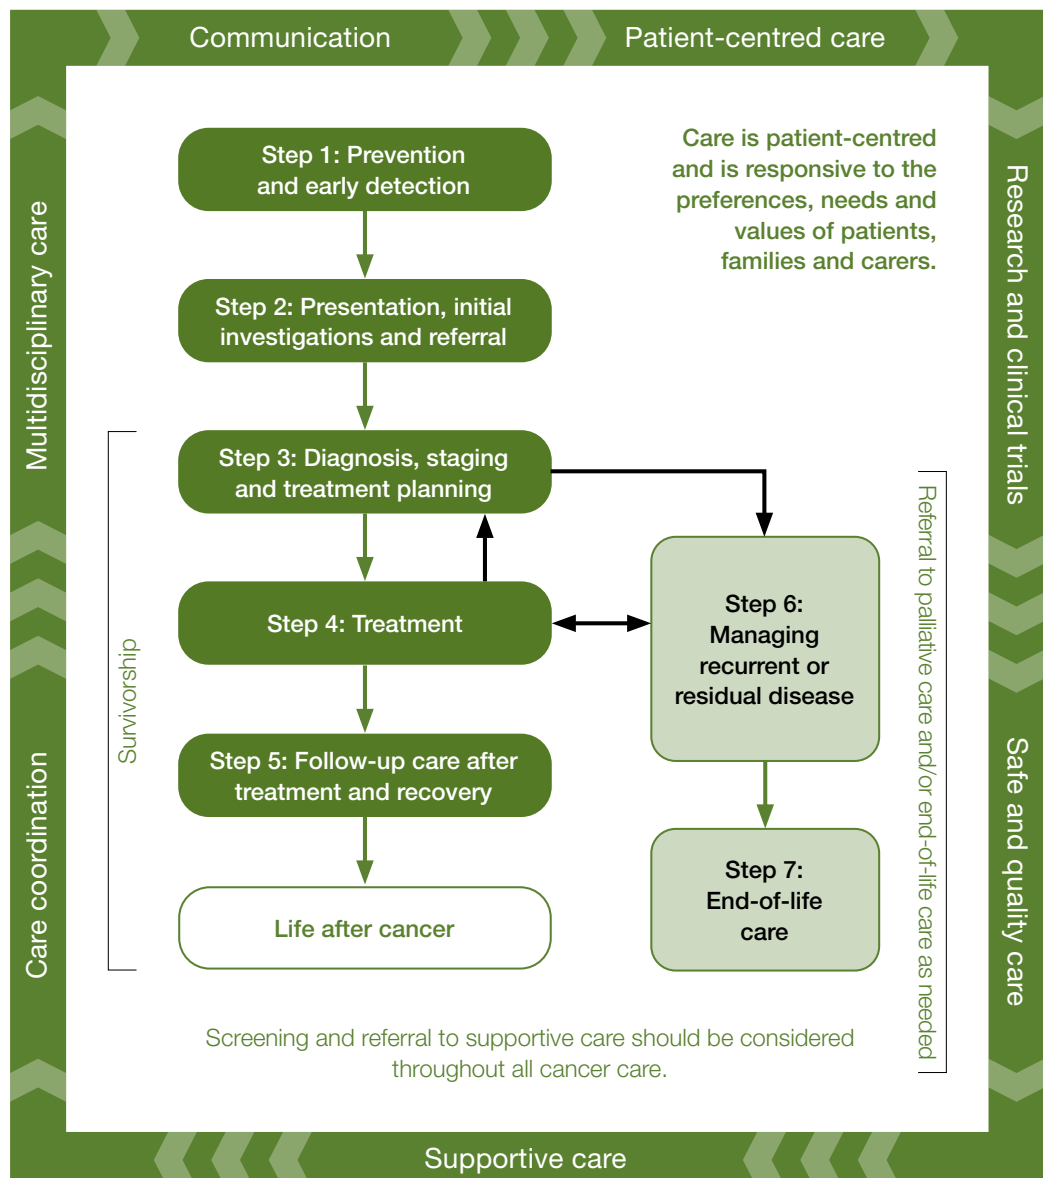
Communication

Patient-centred care

Research and clinical trials

Safe and quality care

Supportive care

Care coordination

Multidisciplinary care

Care is patient-centred and is responsive to the preferences, needs and values of patients, families and carers.

Step 1: Prevention and early detection

Step 2: Presentation, initial investigations and referral

Step 3: Diagnosis, staging and treatment planning

Step 4: Treatment

Step 5: Follow-up care after treatment and recovery

Life after cancer

Survivorship

Step 6: Managing recurrent or residual disease

Step 7: End-of-life care

Referral to palliative care and/or end-of-life care as needed

Screening and referral to supportive care should be considered throughout all cancer care.